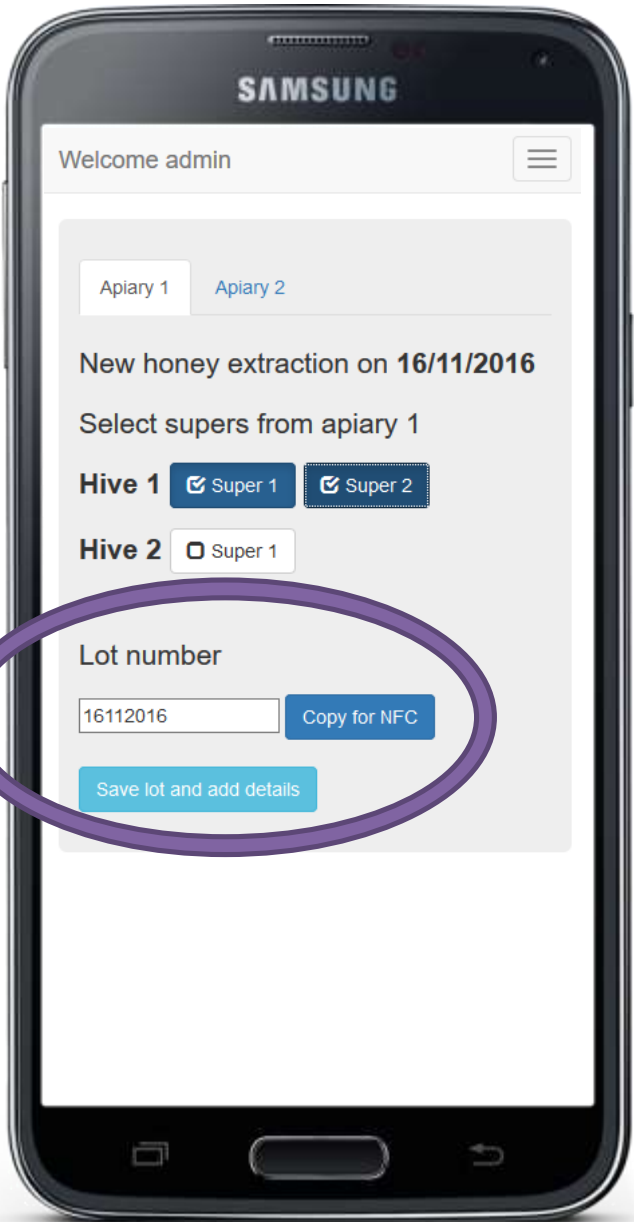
SAMSUNG

Welcome admin

Apiary 1 Apiary 2

New honey extraction on **16/11/2016**

Select supers from apiary 1

**Hive 1** Super 1 Super 2

**Hive 2** Super 1

Lot number

16112016 Copy for NFC

Save lot and add details